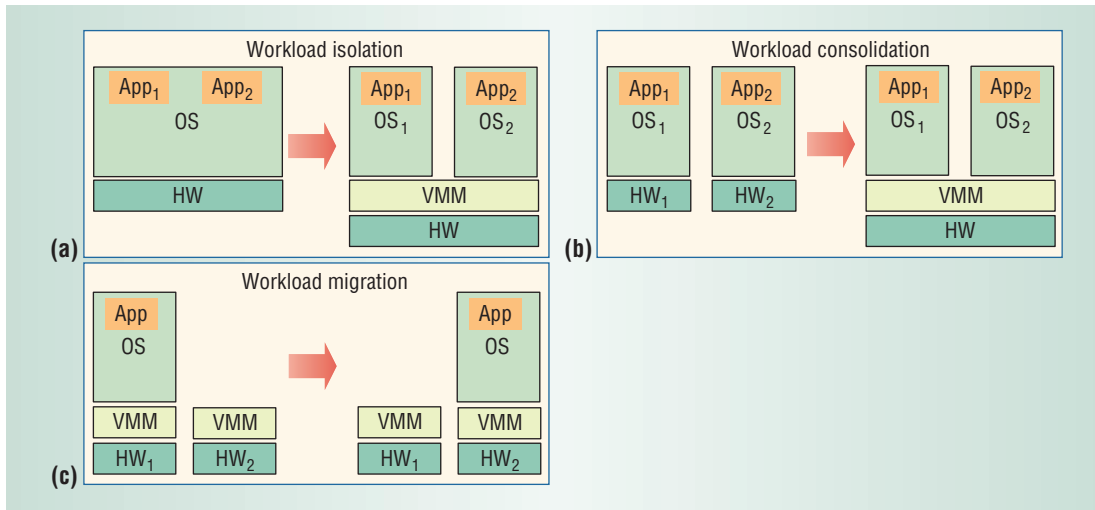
Workload isolation

App$_1$ App$_2$
OS
HW

App$_1$
OS$_1$

App$_2$
OS$_2$

VMM
HW

(a)

Workload consolidation

App$_1$
OS$_1$
HW$_1$

App$_2$
OS$_2$
HW$_2$

App$_1$
OS$_1$

App$_2$
OS$_2$

VMM
HW

(b)

Workload migration

App
OS
VMM
HW$_1$

VMM
HW$_2$

VMM
HW$_1$

App
OS
VMM
HW$_2$

(c)